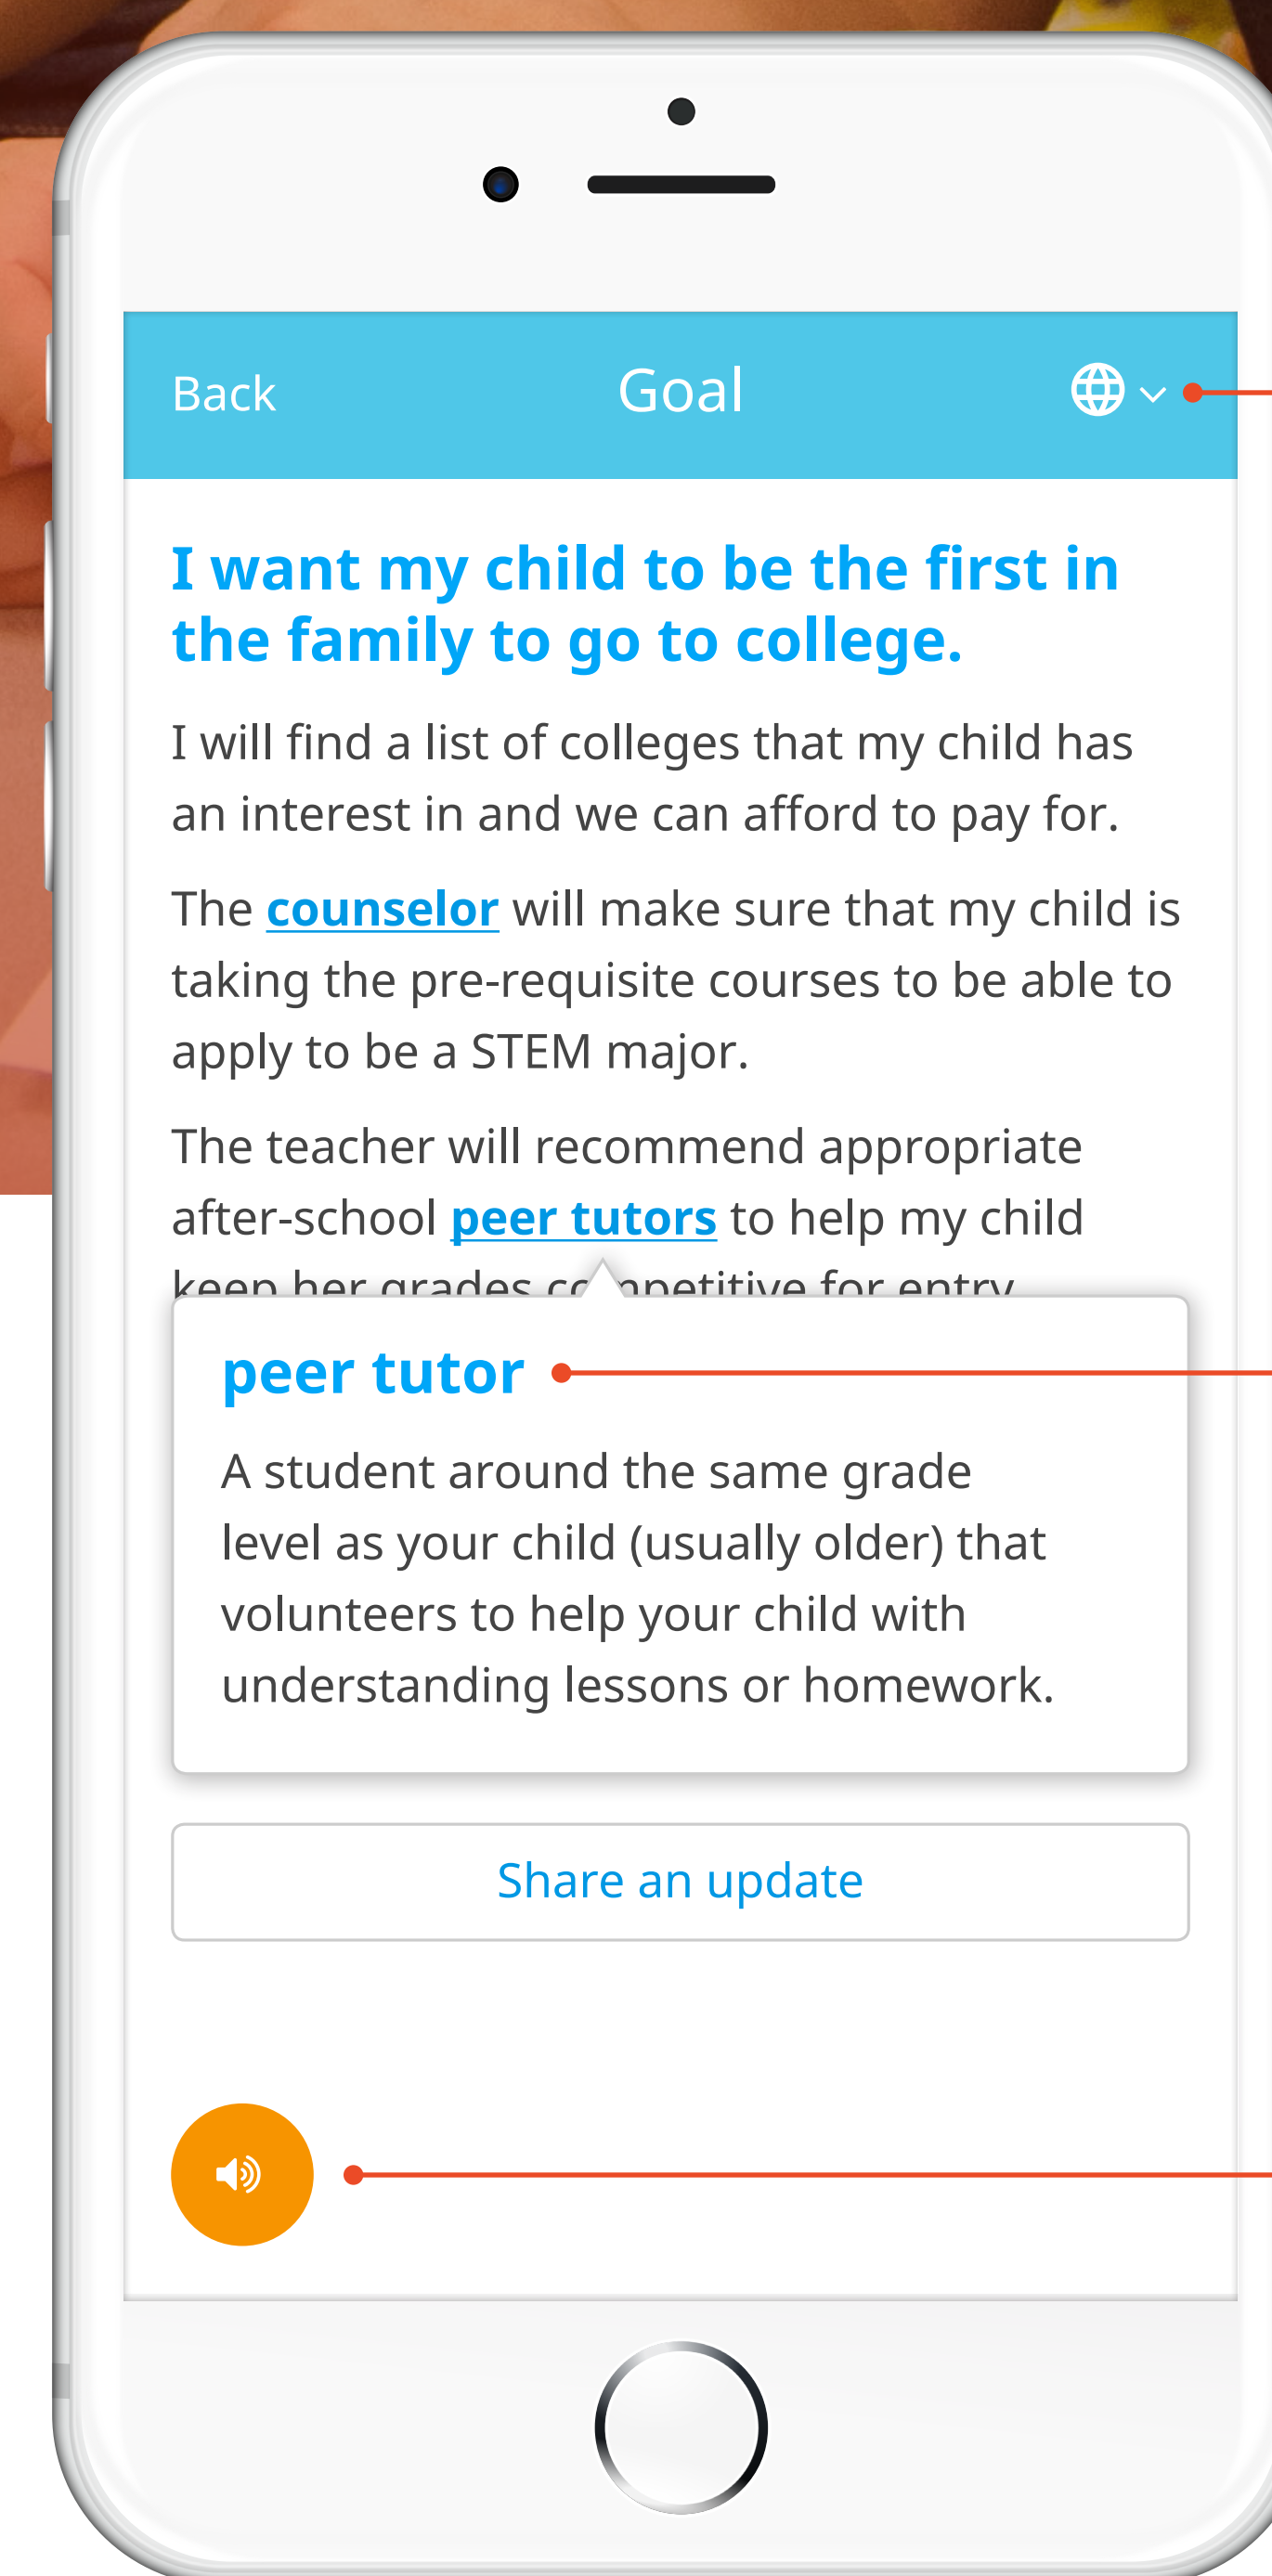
Back

Goal

I want my child to be the first in the family to go to college.

I will find a list of colleges that my child has an interest in and we can afford to pay for.

The counselor will make sure that my child is taking the pre-requisite courses to be able to apply to be a STEM major.

The teacher will recommend appropriate after-school peer tutors to help my child keep her grades c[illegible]petitive for entry

peer tutor

A student around the same grade level as your child (usually older) that volunteers to help your child with understanding lessons or homework.

Share an update